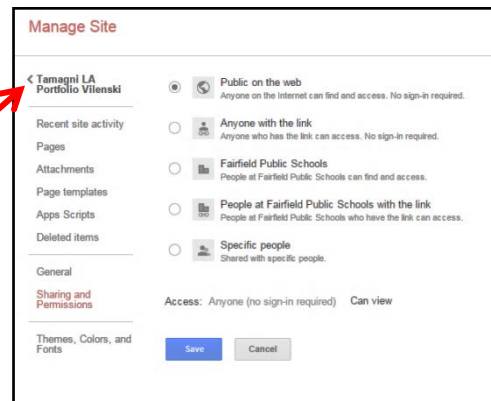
Manage Site

< Tamagni LA Portfolio Vilenski

Recent site activity
Pages
Attachments
Page templates
Apps Scripts
Deleted items

General
Sharing and Permissions

Themes, Colors, and Fonts

Public on the web
Anyone on the Internet can find and access. No sign-in required.

Anyone with the link
Anyone who has the link can access. No sign-in required.

Fairfield Public Schools
People at Fairfield Public Schools can find and access.

People at Fairfield Public Schools with the link
People at Fairfield Public Schools who have the link can access.

Specific people
Shared with specific people.

Access: Anyone (no sign-in required) Can view

Save Cancel